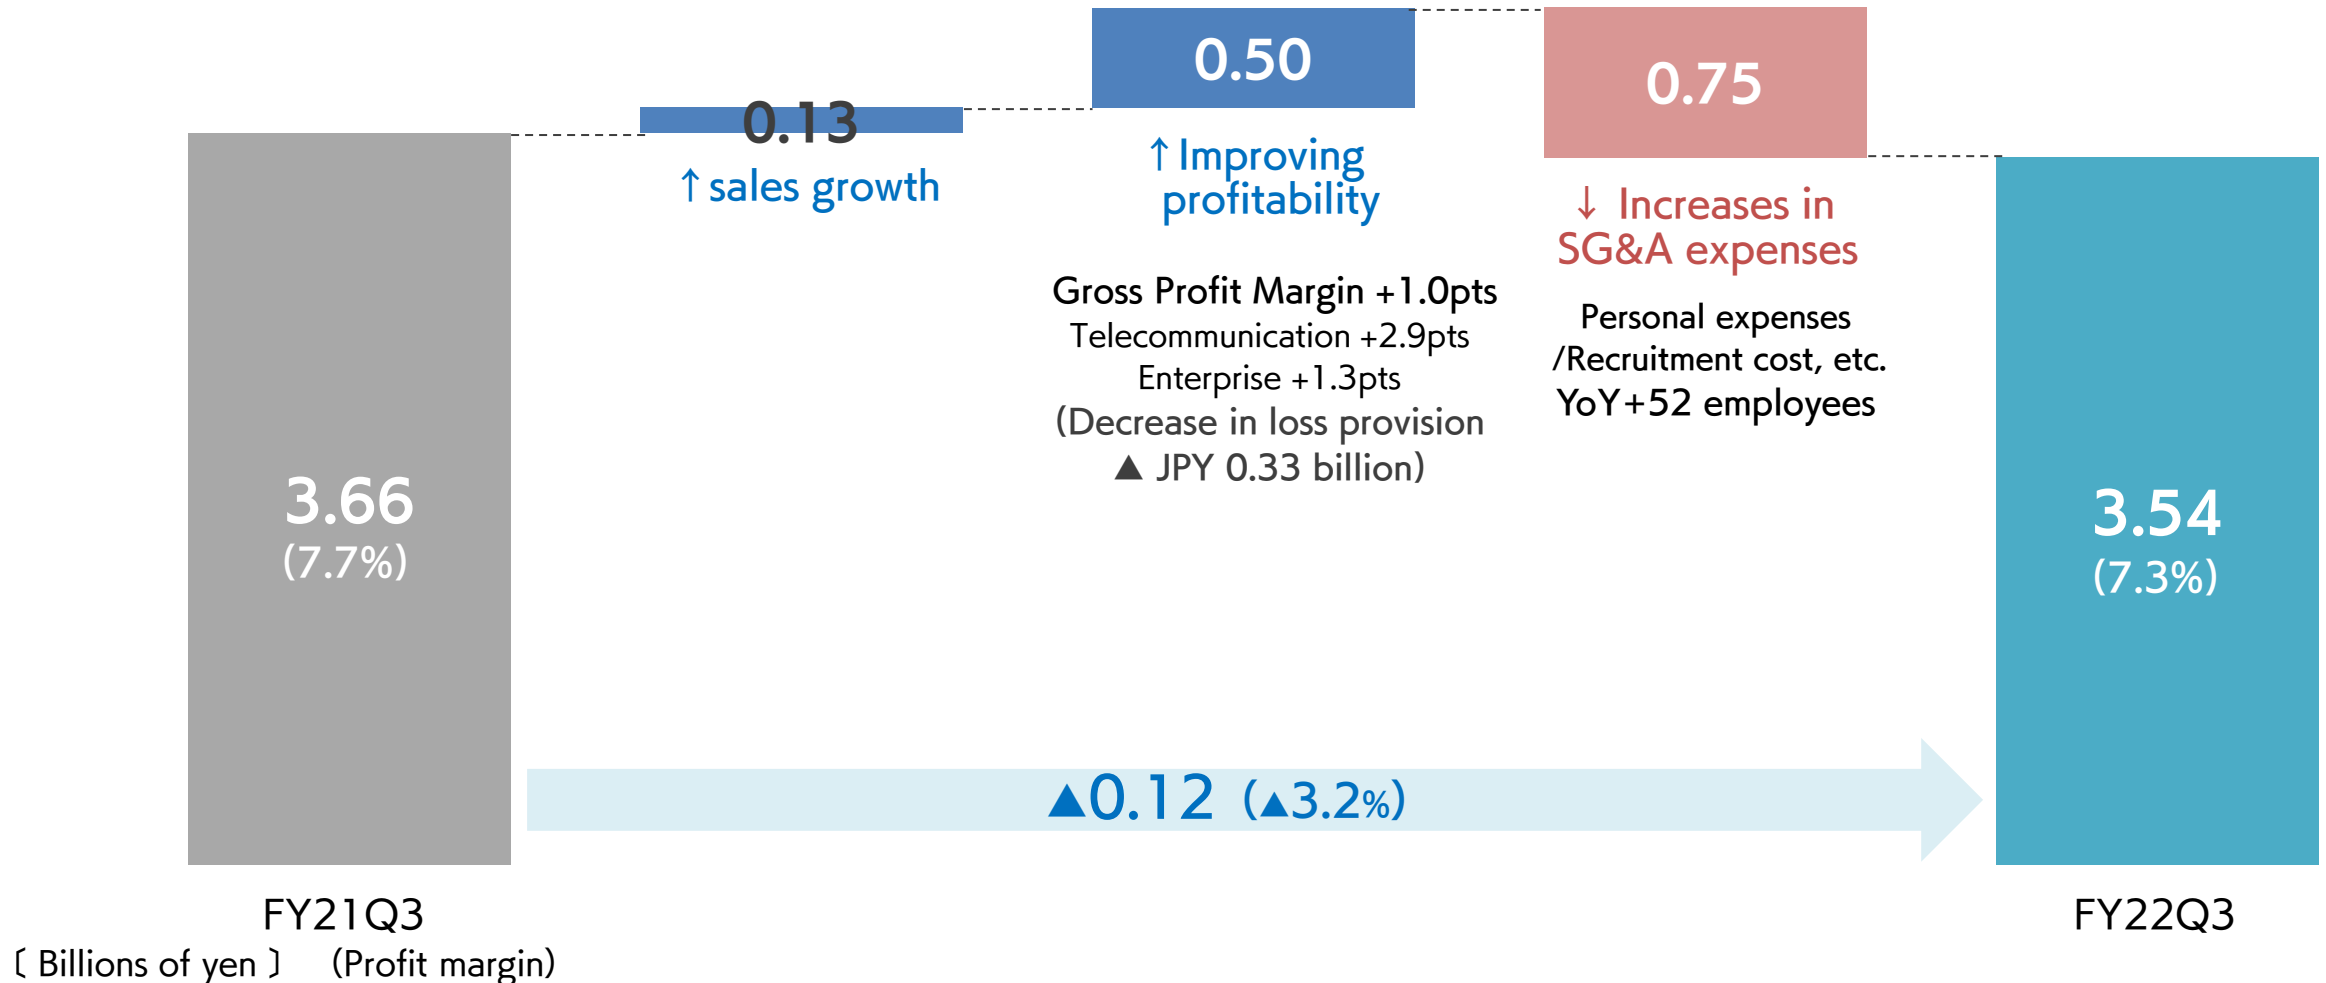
0.13
↑sales growth

0.50
↑Improving profitability

Gross Profit Margin +1.0pts
Telecommunication +2.9pts
Enterprise +1.3pts
(Decrease in loss provision ▲ JPY 0.33 billion)

0.75
↓ Increases in SG&A expenses

Personal expenses /Recruitment cost, etc.
YoY+52 employees

3.66
(7.7%)

3.54
(7.3%)

▲0.12 (▲3.2%)

FY21Q3

FY22Q3

〔 Billions of yen 〕 (Profit margin)